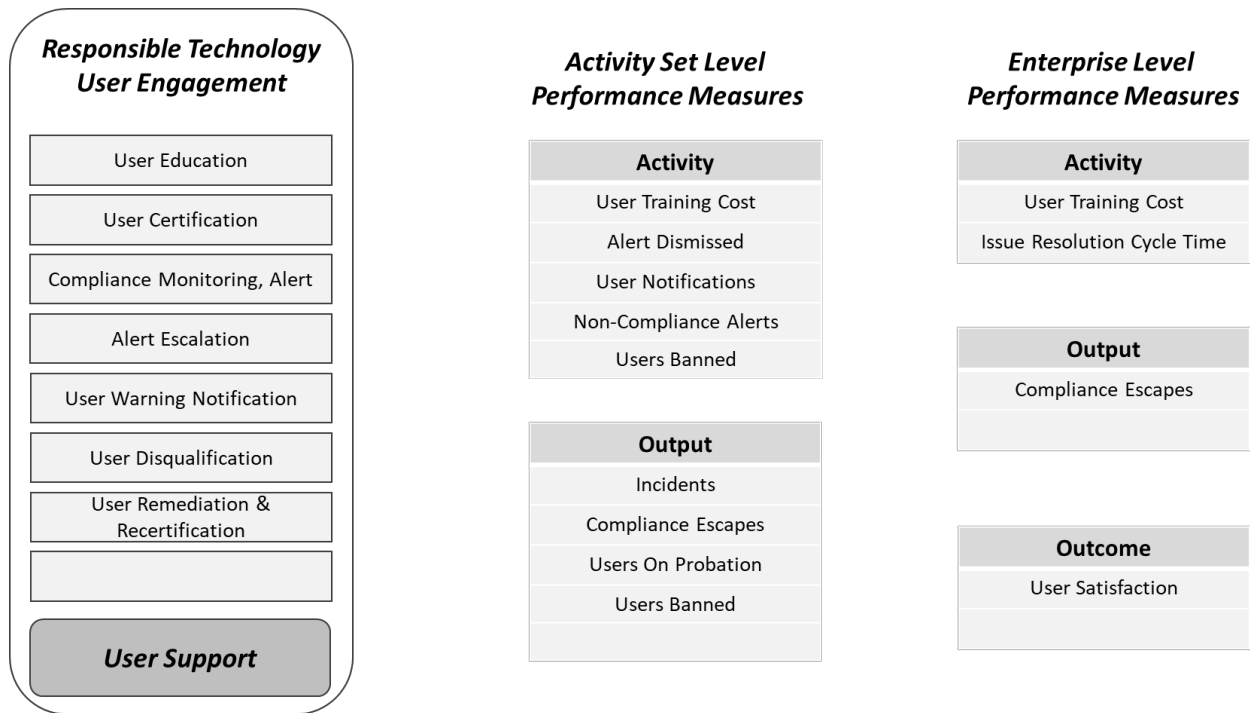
Responsible Technology User Engagement

User Education

User Certification

Compliance Monitoring, Alert

Alert Escalation

User Warning Notification

User Disqualification

User Remediation & Recertification

User Support

Activity Set Level Performance Measures

| Activity |
|---|
| User Training Cost |
| Alert Dismissed |
| User Notifications |
| Non-Compliance Alerts |
| Users Banned |

| Output |
|---|
| Incidents |
| Compliance Escapes |
| Users On Probation |
| Users Banned |
| |

Enterprise Level Performance Measures

| Activity |
|---|
| User Training Cost |
| Issue Resolution Cycle Time |

| Output |
|---|
| Compliance Escapes |
| |

| Outcome |
|---|
| User Satisfaction |
| |